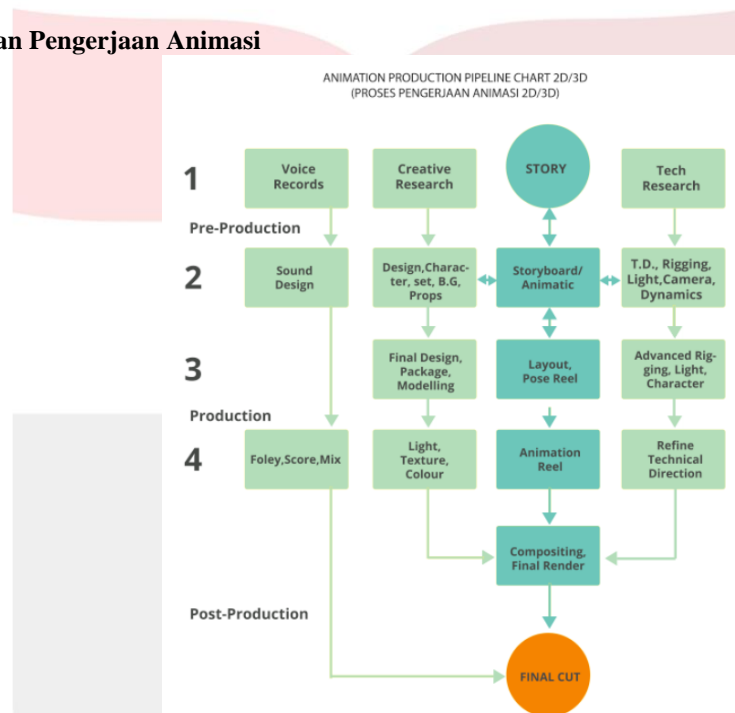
an Pengerjaan Animasi

ANIMATION PRODUCTION PIPELINE CHART 2D/3D
(PROSES PENGERJAAN ANIMASI 2D/3D)

1

Voice Records

Creative Research

STORY

Tech Research

Pre-Production

2

Sound Design

Design,Character, set, B.G, Props

Storyboard/ Animatic

T.D., Rigging, Light,Camera, Dynamics

3

Final Design, Package, Modelling

Layout, Pose Reel

Advanced Rigging, Light, Character

Production

4

Foley,Score,Mix

Light, Texture, Colour

Animation Reel

Refine Technical Direction

Compositing, Final Render

Post-Production

FINAL CUT